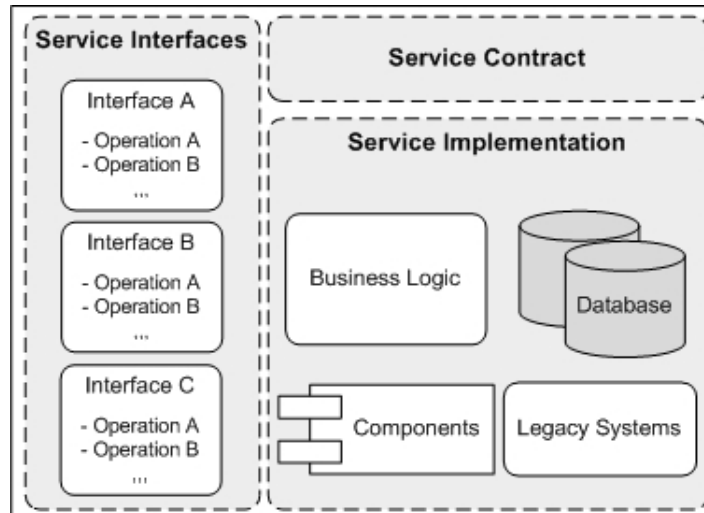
Service Interfaces

Interface A
- Operation A
- Operation B
...

Interface B
- Operation A
- Operation B
...

Interface C
- Operation A
- Operation B
...

Service Contract

Service Implementation

Business Logic

Database

Components

Legacy Systems